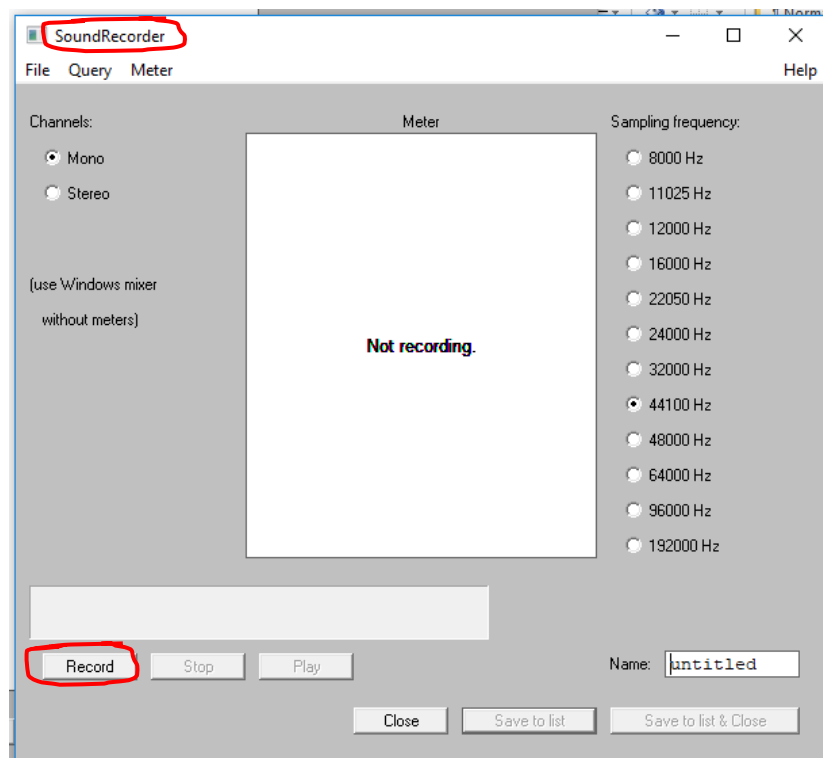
SoundRecorder

File Query Meter Help

Channels:

Mono

Stereo

(use Windows mixer without meters)

Meter

Not recording.

Sampling frequency:

8000 Hz

11025 Hz

12000 Hz

16000 Hz

22050 Hz

24000 Hz

32000 Hz

44100 Hz

48000 Hz

64000 Hz

96000 Hz

192000 Hz

Record Stop Play

Name: untitled

Close Save to list Save to list & Close